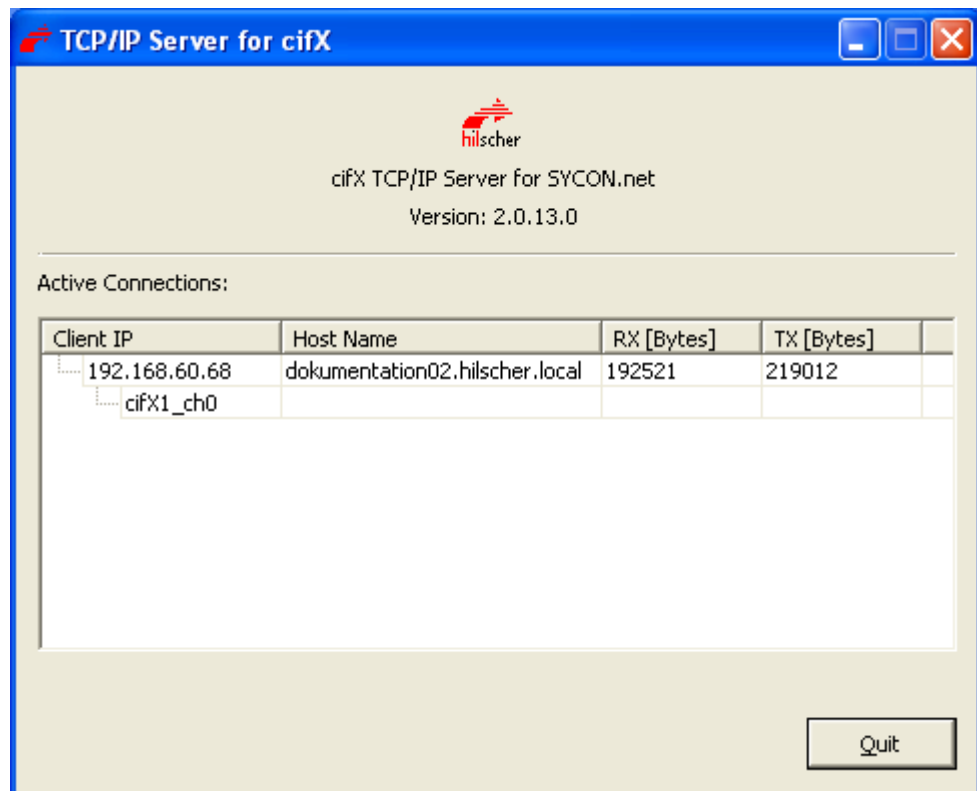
TCP/IP Server for cifX

hilscher

cifX TCP/IP Server for SYCON.net

Version: 2.0.13.0

Active Connections:

| Client IP | Host Name | RX [Bytes] | TX [Bytes] |
|---|---|---|---|
| 192.168.60.68 | dokumentation02.hilscher.local | 192521 | 219012 |
| cifX1_ch0 | | | |

Quit